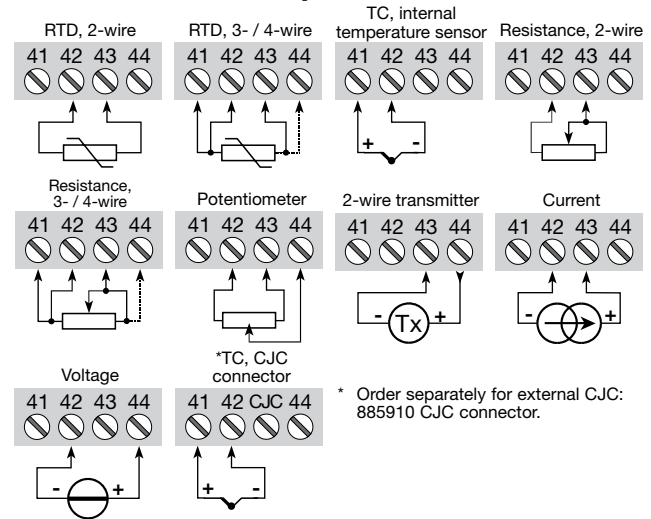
RTD, 2-wire
41 42 43 44

RTD, 3- / 4-wire
41 42 43 44

TC, internal temperature sensor
41 42 43 44
+ -

Resistance, 2-wire
41 42 43 44

Resistance, 3- / 4-wire
41 42 43 44

Potentiometer
41 42 43 44

2-wire transmitter
41 42 43 44
- Tx +

Current
41 42 43 44
- +

Voltage
41 42 43 44
- +

*TC, CJC connector
41 42 CJC 44
+ -

* Order separately for external CJC: 885910 CJC connector.